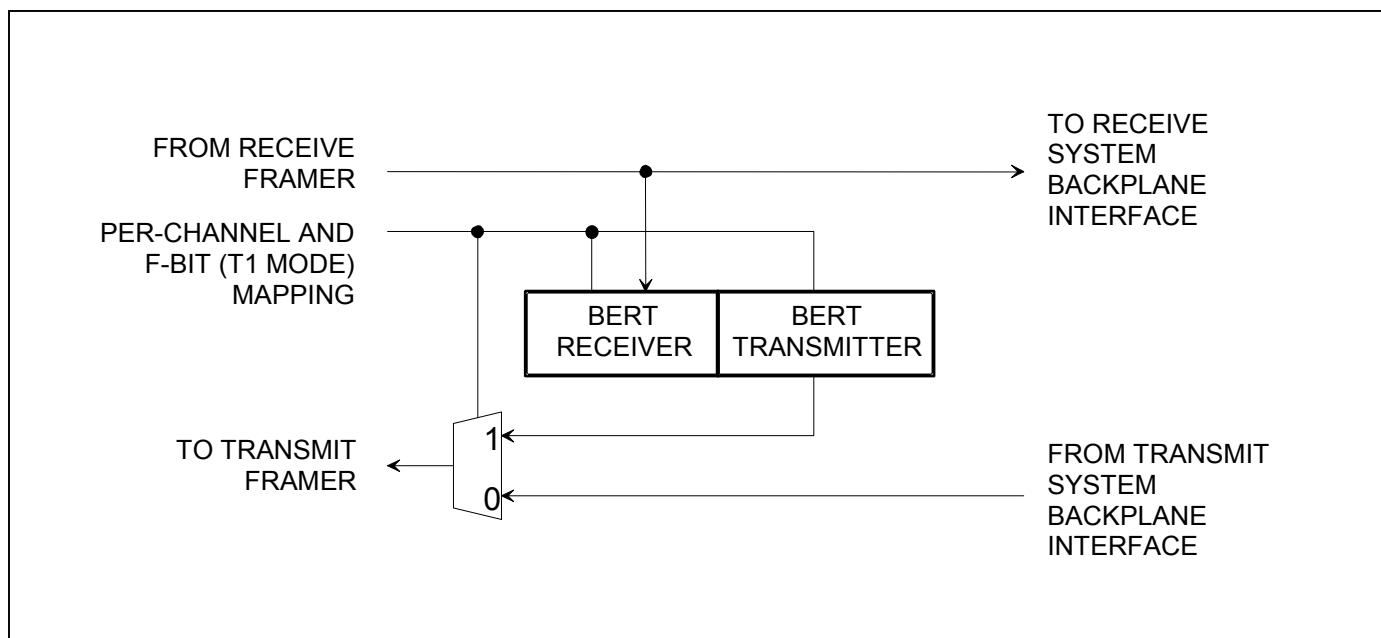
FROM RECEIVE FRAMER

TO RECEIVE SYSTEM BACKPLANE INTERFACE

PER-CHANNEL AND F-BIT (T1 MODE) MAPPING

BERT RECEIVER

BERT TRANSMITTER

TO TRANSMIT FRAMER

1

0

FROM TRANSMIT SYSTEM BACKPLANE INTERFACE